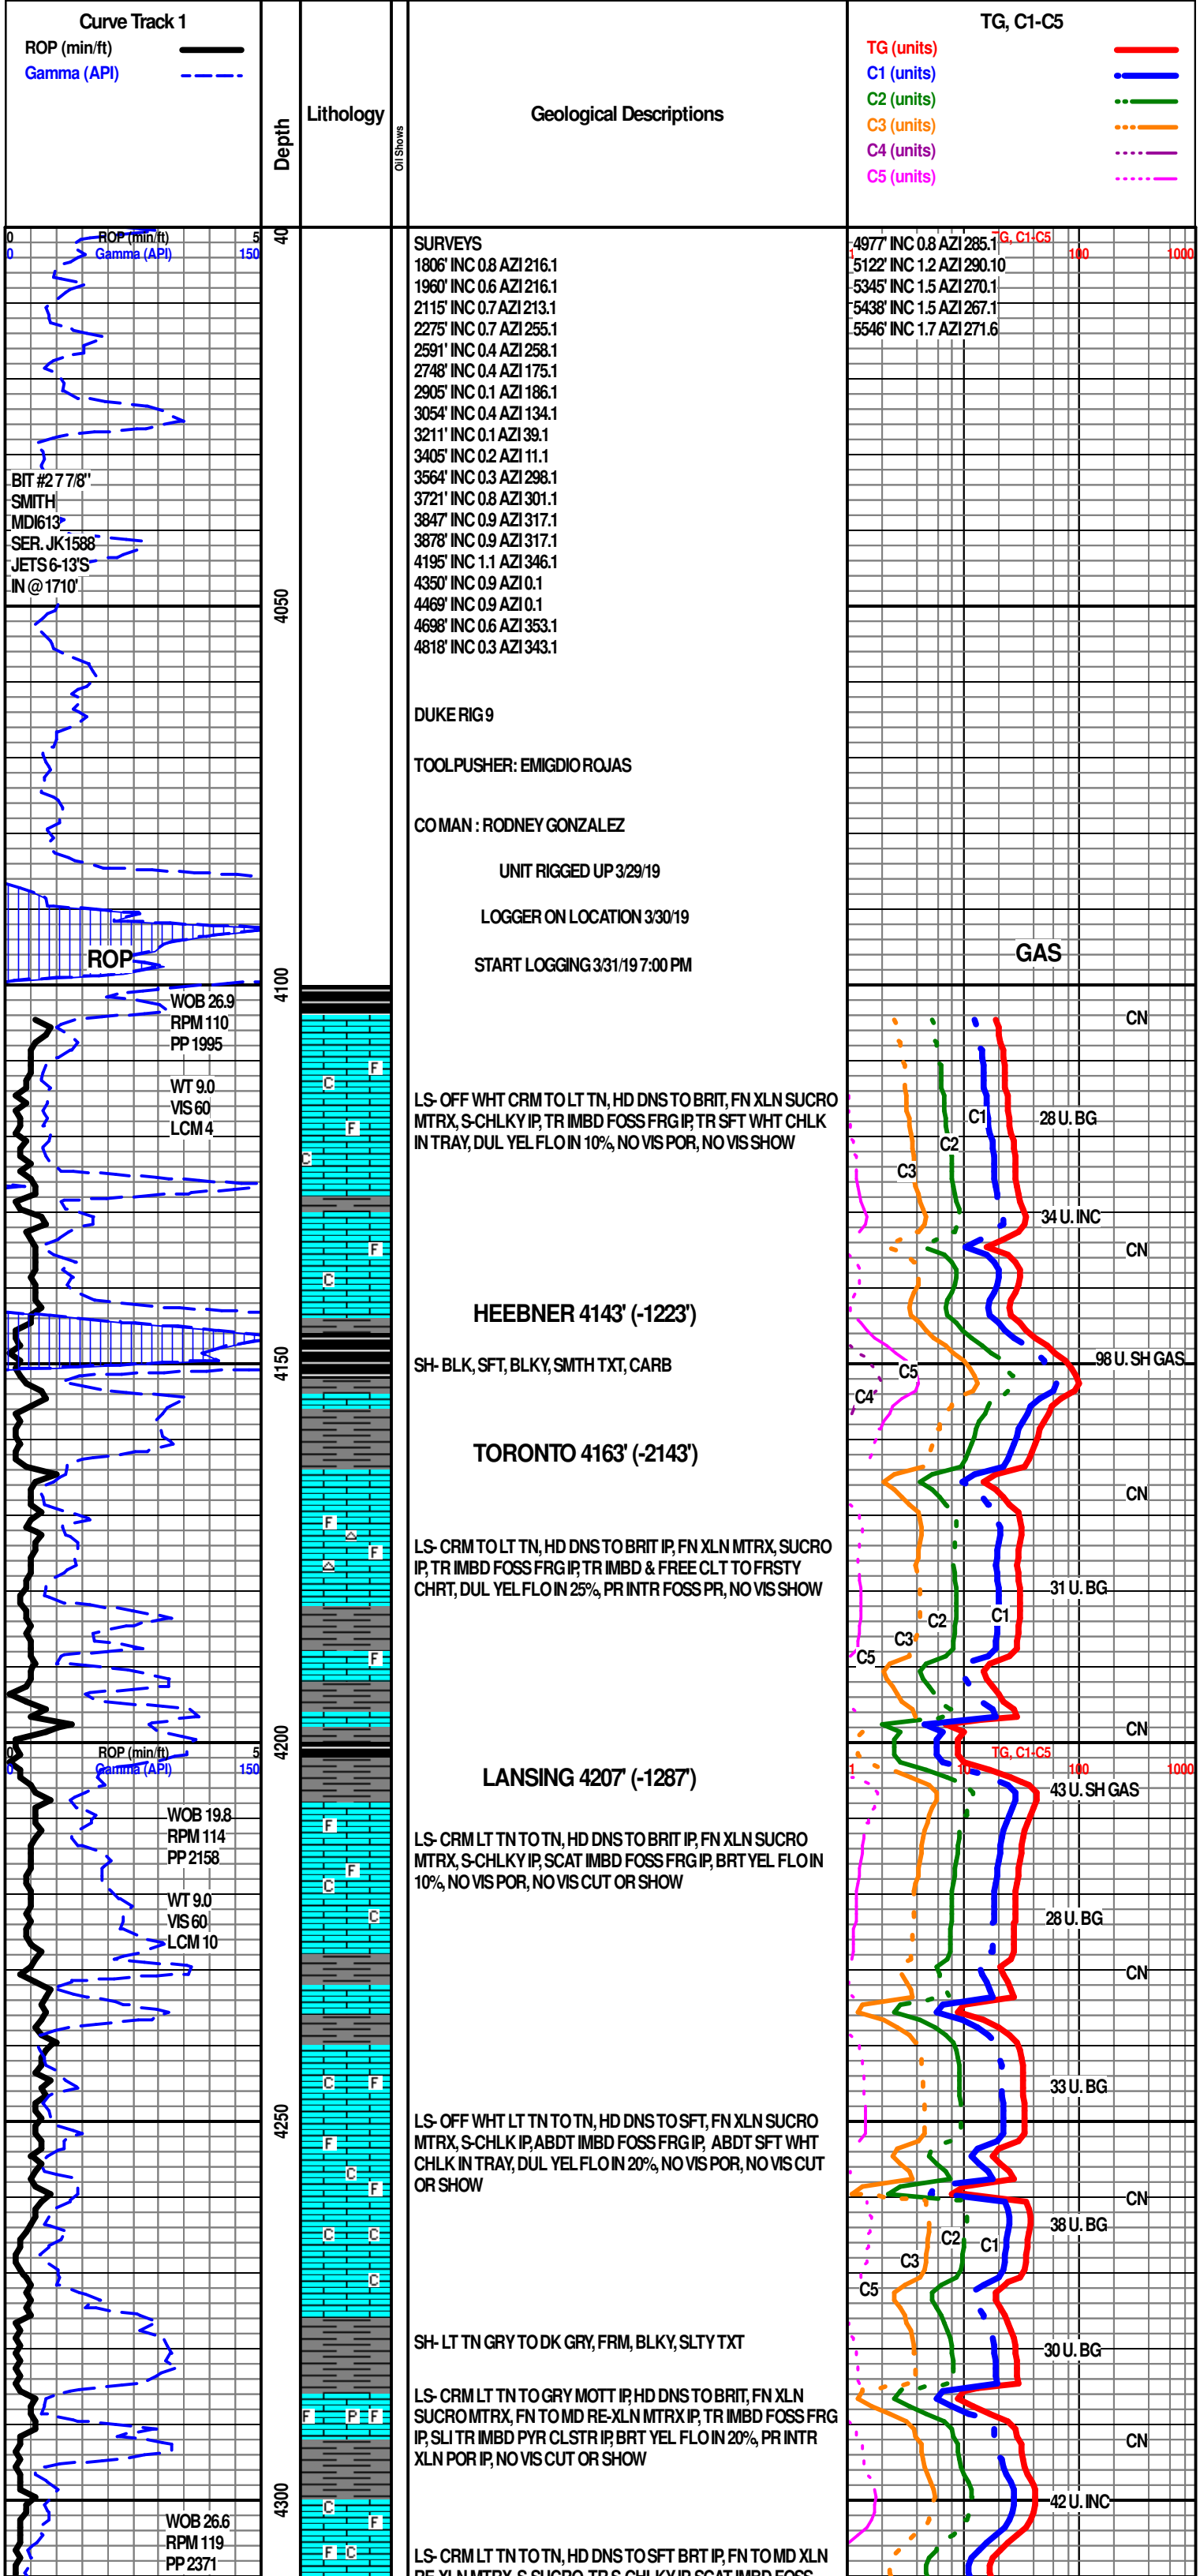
Curve Track 1
ROP (min/ft)
Gamma (API)

Depth

Lithology

Oil Shows

Geological Descriptions

TG, C1-C5
TG (units)
C1 (units)
C2 (units)
C3 (units)
C4 (units)
C5 (units)

0 ROP (min/ft) 5
0 Gamma (API) 150

4000

SURVEYS
1806' INC 0.8 AZI 216.1
1960' INC 0.6 AZI 216.1
2115' INC 0.7 AZI 213.1
2275' INC 0.7 AZI 255.1
2591' INC 0.4 AZI 258.1
2748' INC 0.4 AZI 175.1
2905' INC 0.1 AZI 186.1
3054' INC 0.4 AZI 134.1
3211' INC 0.1 AZI 39.1
3405' INC 0.2 AZI 11.1
3564' INC 0.3 AZI 298.1
3721' INC 0.8 AZI 301.1
3847' INC 0.9 AZI 317.1
3878' INC 0.9 AZI 317.1
4195' INC 1.1 AZI 346.1
4350' INC 0.9 AZI 0.1
4469' INC 0.9 AZI 0.1
4698' INC 0.6 AZI 353.1
4818' INC 0.3 AZI 343.1

4977' INC 0.8 AZI 285.1
5122' INC 1.2 AZI 290.10
5345' INC 1.5 AZI 270.1
5438' INC 1.5 AZI 267.1
5546' INC 1.7 AZI 271.6

TG, C1-C5
1 10 100 1000

BIT #2 7 7/8"
SMITH
MDI613
SER. JK1588
JETS 6-13'S
IN @ 1710'

4050

DUKE RIG 9

TOOLPUSHER: EMIGDIO ROJAS

CO MAN : RODNEY GONZALEZ

UNIT RIGGED UP 3/29/19

LOGGER ON LOCATION 3/30/19

START LOGGING 3/31/19 7:00 PM

ROP

GAS

4100

WOB 26.9
RPM 110
PP 1995

WT 9.0
VIS 60
LCM 4

CN

LS- OFF WHT CRM TO LT TN, HD DNS TO BRIT, FN XLN SUCRO MTRX, S-CHLKY IP, TR IMBD FOSS FRG IP, TR SFT WHT CHLK IN TRAY, DUL YEL FLO IN 10%, NO VIS POR, NO VIS SHOW

C1
C2
C3
28 U. BG

34 U. INC

CN

HEEBNER 4143' (-1223')

4150

SH- BLK, SFT, BLKY, SMTH TXT, CARB

C5
C4
98 U. SH GAS

TORONTO 4163' (-2143')

CN

LS- CRM TO LT TN, HD DNS TO BRIT IP, FN XLN MTRX, SUCRO IP, TR IMBD FOSS FRG IP, TR IMBD & FREE CLT TO FRSTY CHRT, DUL YEL FLO IN 25%, PR INTR FOSS PR, NO VIS SHOW

31 U. BG
C2
C1
C3
C5

CN

4200

0 ROP (min/ft) 5
0 Gamma (API) 150

TG, C1-C5
1 10 100 1000

LANSING 4207' (-1287')

43 U. SH GAS

WOB 19.8
RPM 114
PP 2158

WT 9.0
VIS 60
LCM 10

LS- CRM LT TN TO TN, HD DNS TO BRIT IP, FN XLN SUCRO MTRX, S-CHLKY IP, SCAT IMBD FOSS FRG IP, BRT YEL FLO IN 10%, NO VIS POR, NO VIS CUT OR SHOW

28 U. BG

CN

33 U. BG

4250

LS- OFF WHT LT TN TO TN, HD DNS TO SFT, FN XLN SUCRO MTRX, S-CHLK IP, ABDT IMBD FOSS FRG IP, ABDT SFT WHT CHLK IN TRAY, DUL YEL FLO IN 20%, NO VIS POR, NO VIS CUT OR SHOW

CN

38 U. BG
C2
C1
C3
C5

SH- LT TN GRY TO DK GRY, FRM, BLKY, SLTY TXT

30 U. BG

LS- CRM LT TN TO GRY MOTT IP, HD DNS TO BRIT, FN XLN SUCRO MTRX, FN TO MD RE-XLN MTRX IP, TR IMBD FOSS FRG IP, SL TR IMBD PYR CLSTR IP, BRT YEL FLO IN 20%, PR INTR XLN POR IP, NO VIS CUT OR SHOW

CN

4300

42 U. INC

WOB 26.6
RPM 119
PP 2371

LS- CRM LT TN TO TN, HD DNS TO SFT BRT IP, FN TO MD XLN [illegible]